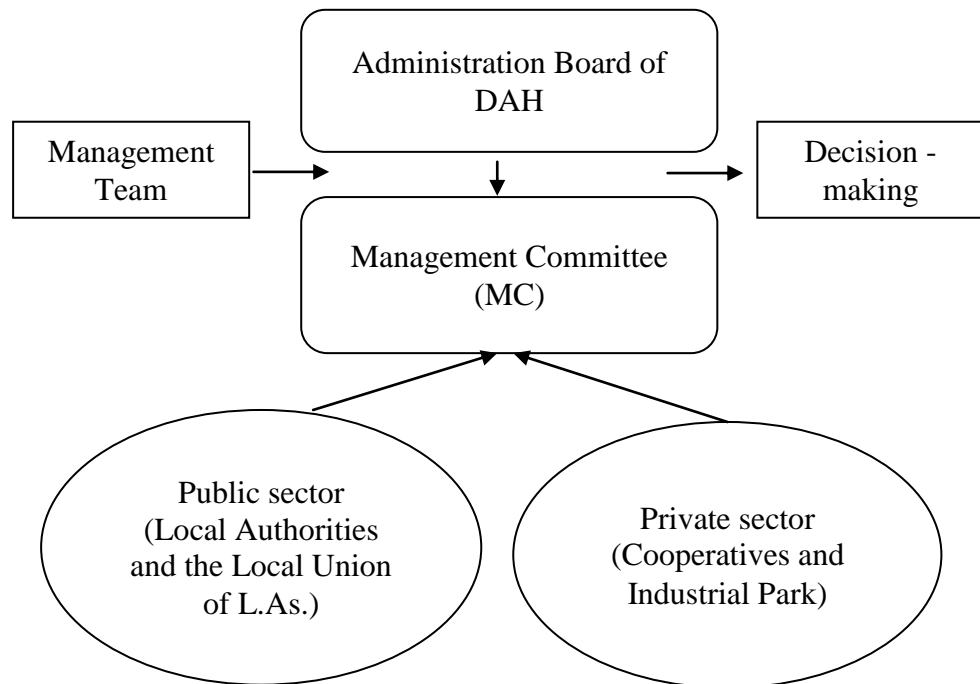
Administration Board of DAH

Management Team

Management Committee (MC)

Decision - making

Public sector (Local Authorities and the Local Union of L.As.)

Private sector (Cooperatives and Industrial Park)